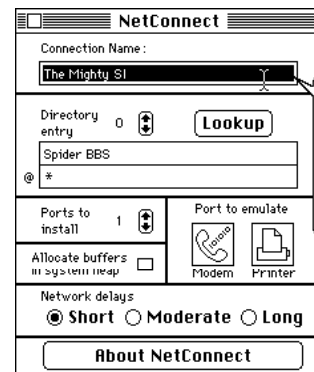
NetConnect

Connection Name:

The Mighty SI

Directory entry 0

Lookup

Spider BBS

@ *

Ports to install 1

Port to emulate

Allocate buffers in system heap

Modem Printer

Network delays

Short Moderate Long

About NetConnect